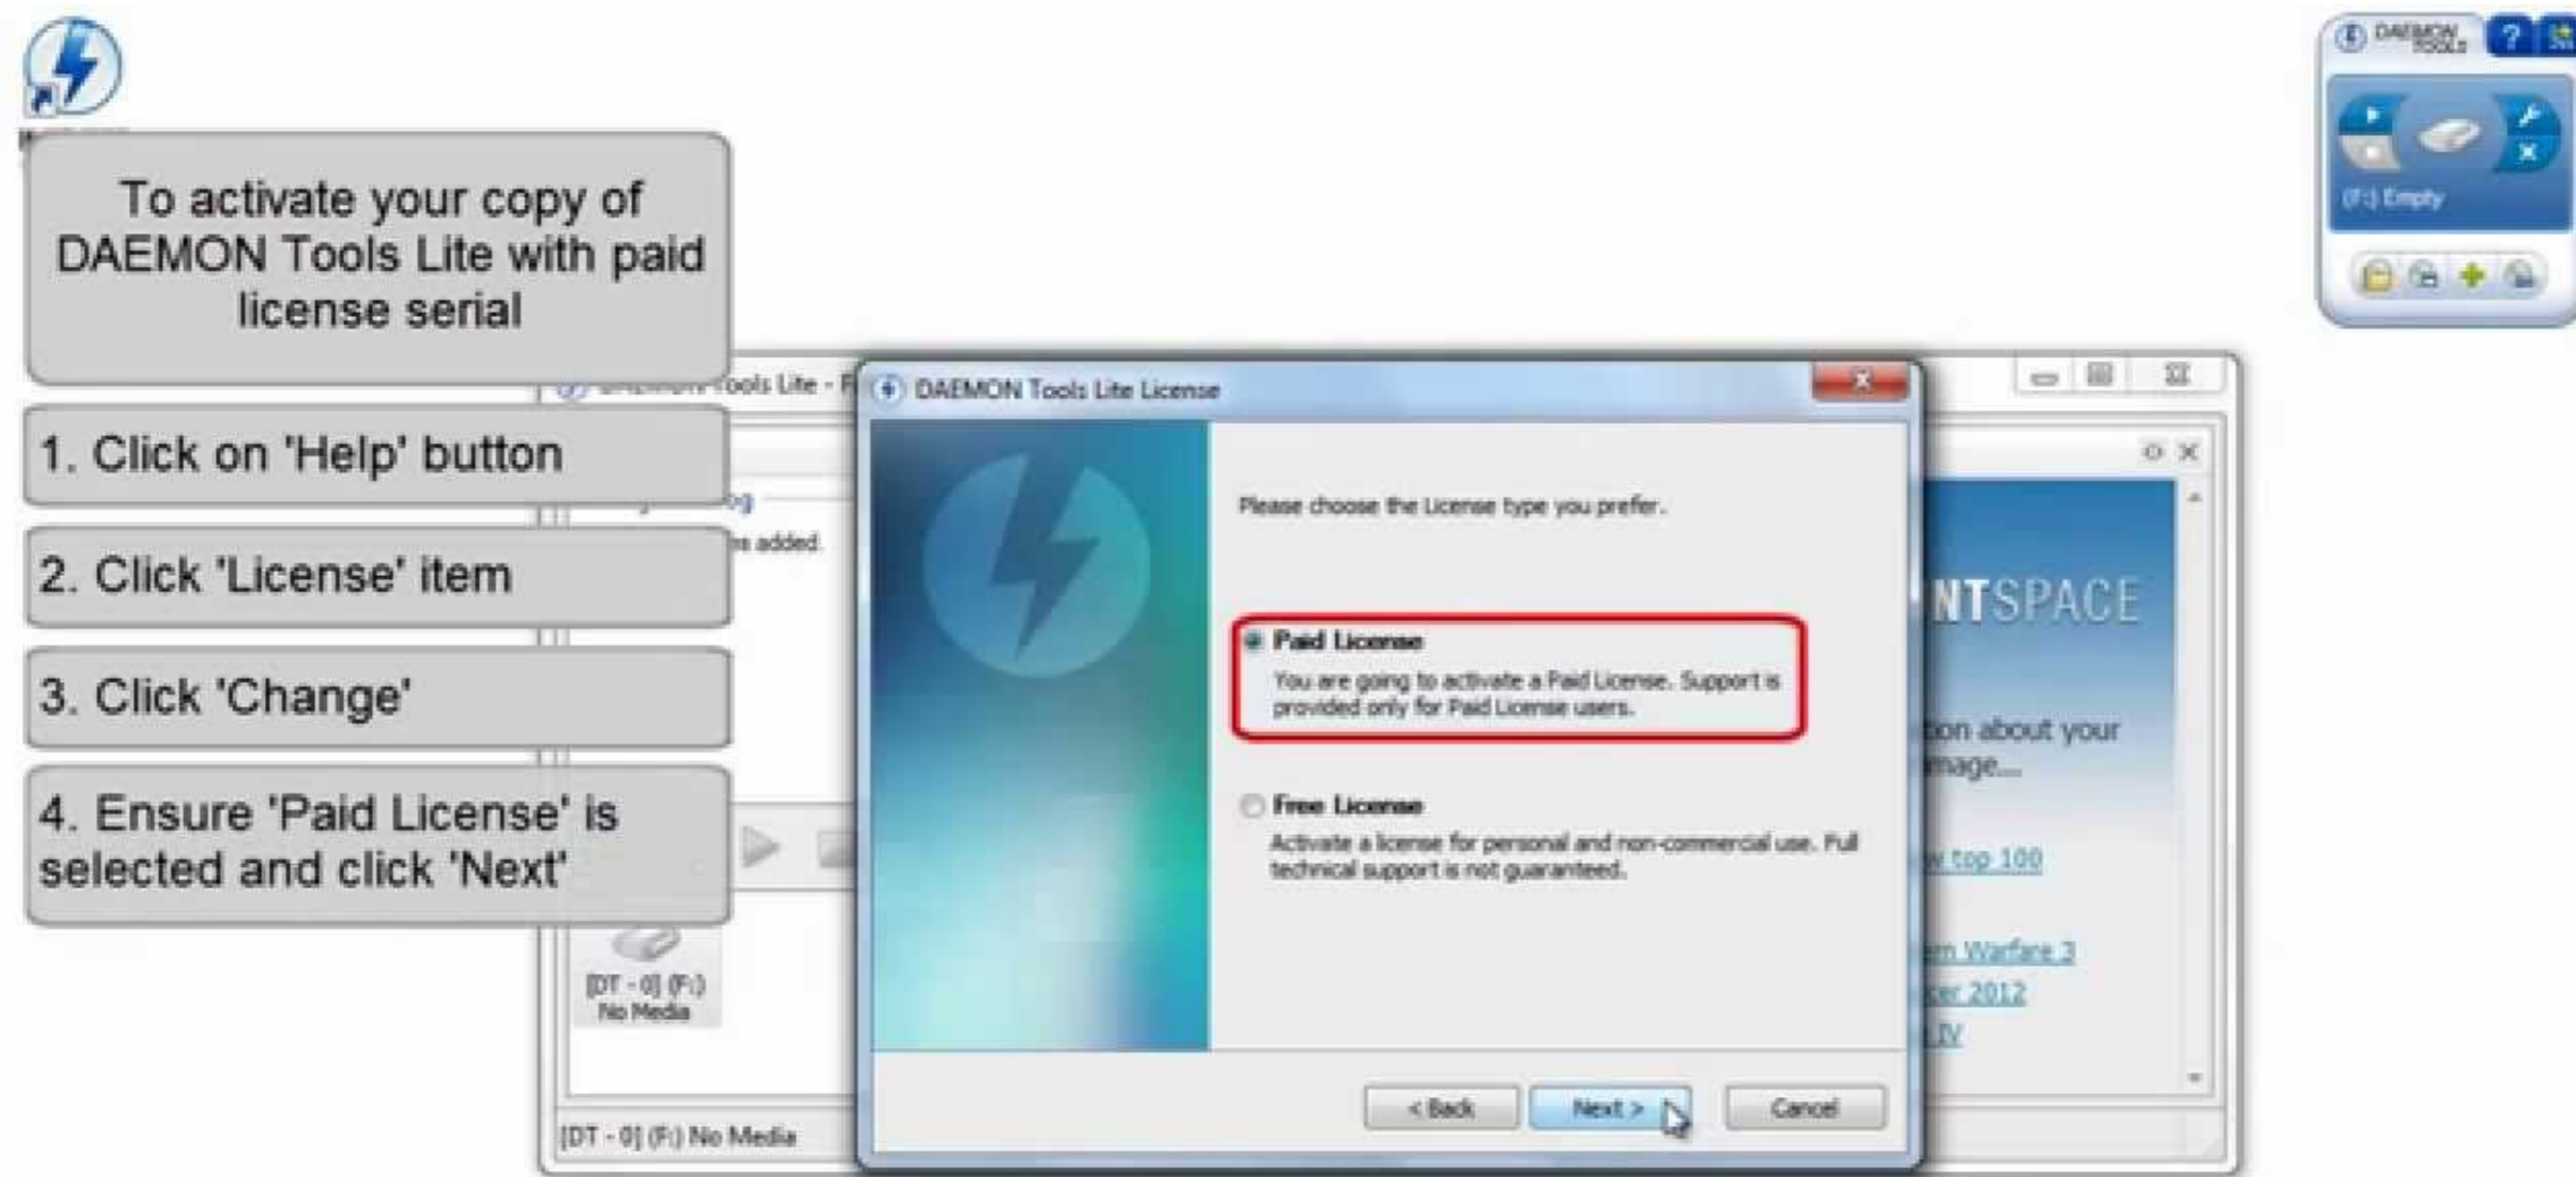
To activate your copy of DAEMON Tools Lite with paid license serial

1. Click on 'Help' button

2. Click 'License' item

3. Click 'Change'

4. Ensure 'Paid License' is selected and click 'Next'

DAEMON Tools Lite - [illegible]

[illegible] added.

[DT - 0] (F:) No Media

[DT - 0] (F:) No Media

DAEMON Tools Lite License

Please choose the License type you prefer.

Paid License
You are going to activate a Paid License. Support is provided only for Paid License users.

Free License
Activate a license for personal and non-commercial use. Full technical support is not guaranteed.

< Back

Next >

Cancel

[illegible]NTSPACE

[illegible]tion about your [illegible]mage...

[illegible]w top 100

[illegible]n Warfare 3

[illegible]er 2012

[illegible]IV

DAEMON TOOLS

(F:) Empty